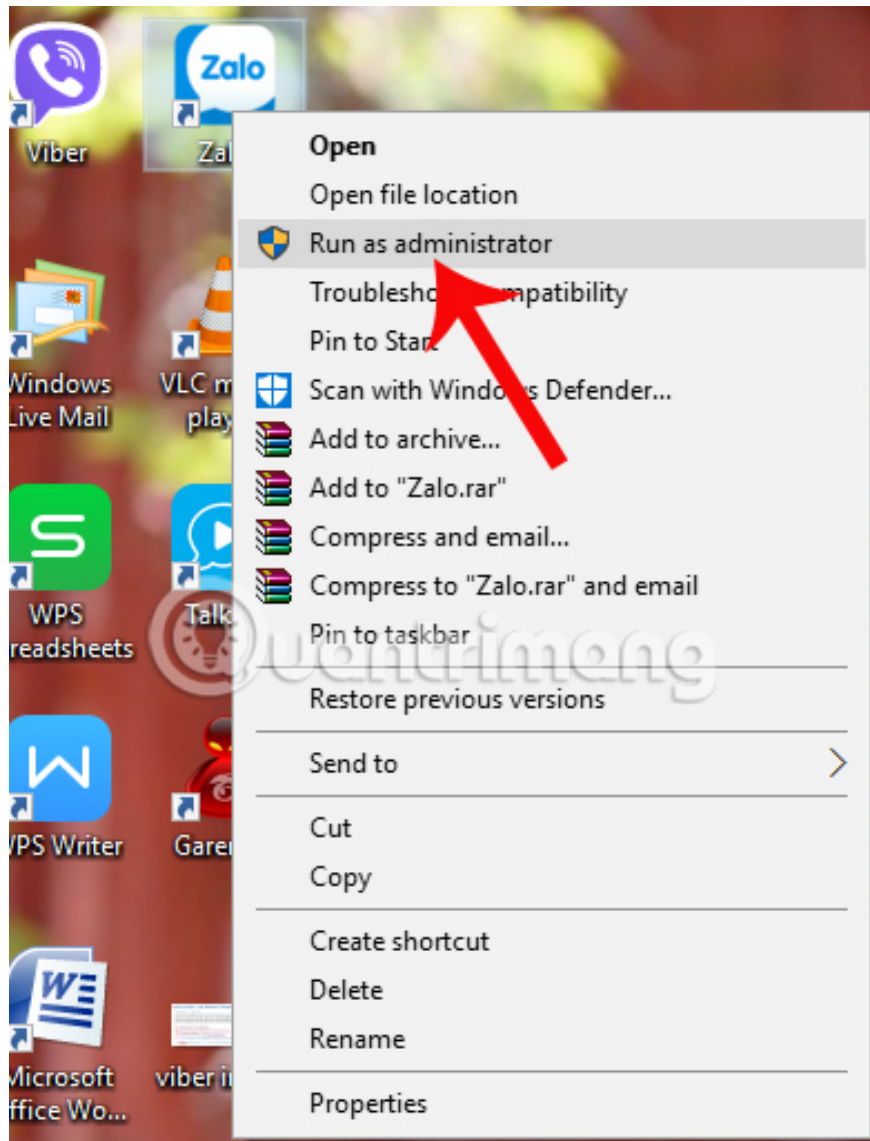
Viber

Zalo

Zal

Windows Live Mail

VLC m play

WPS readsheets

Talk

WPS Writer

Garen

W

Microsoft ffice Wo...

viber i

Open
Open file location
Run as administrator
Troublesho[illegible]mpatibility
Pin to Start
Scan with Windo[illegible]s Defender...
Add to archive...
Add to "Zalo.rar"
Compress and email...
Compress to "Zalo.rar" and email
Pin to taskbar
Restore previous versions
Send to
Cut
Copy
Create shortcut
Delete
Rename
Properties

Quantrimang